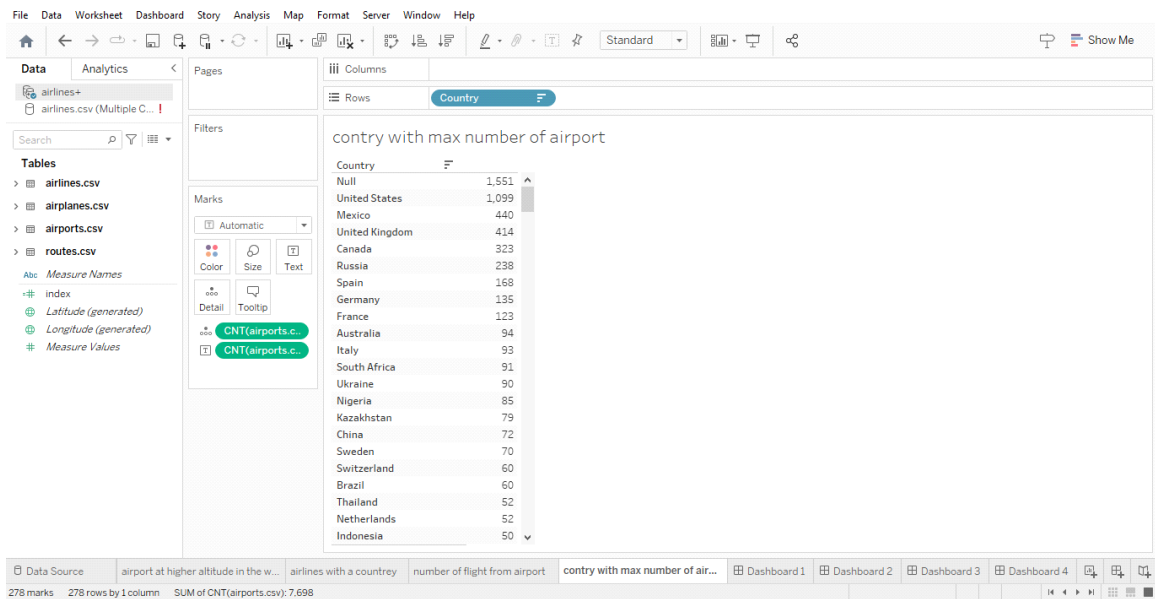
File Data Worksheet Dashboard Story Analysis Map Format Server Window Help

Standard

Show Me

Data Analytics

airlines+
airlines.csv (Multiple C... !

Search

Tables
airlines.csv
airplanes.csv
airports.csv
routes.csv
Measure Names
index
Latitude (generated)
Longitude (generated)
Measure Values

Pages

Filters

Marks
Automatic
Color Size Text
Detail Tooltip
CNT(airports.c..
CNT(airports.c..

Columns
Rows Country

contry with max number of airport

| Country | |
|---|---|
| Null | 1,551 |
| United States | 1,099 |
| Mexico | 440 |
| United Kingdom | 414 |
| Canada | 323 |
| Russia | 238 |
| Spain | 168 |
| Germany | 135 |
| France | 123 |
| Australia | 94 |
| Italy | 93 |
| South Africa | 91 |
| Ukraine | 90 |
| Nigeria | 85 |
| Kazakhstan | 79 |
| China | 72 |
| Sweden | 70 |
| Switzerland | 60 |
| Brazil | 60 |
| Thailand | 52 |
| Netherlands | 52 |
| Indonesia | 50 |

Data Source | airport at higher altitude in the w... | airlines with a coontrey | number of flight from airport | contry with max number of air... | Dashboard 1 | Dashboard 2 | Dashboard 3 | Dashboard 4

278 marks 278 rows by 1 column SUM of CNT(airports.csv): 7,698